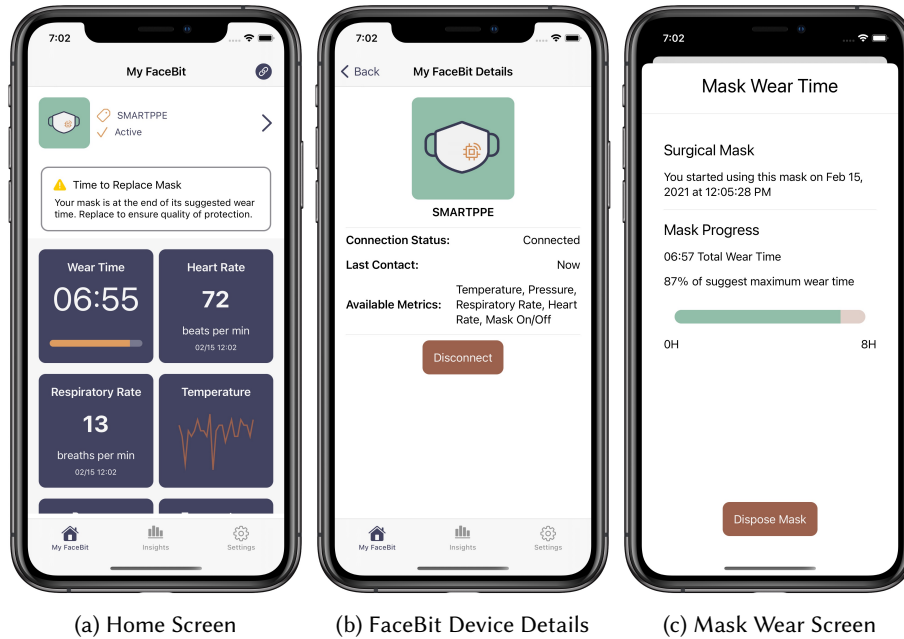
7:02

My FaceBit

SMARTPPE
Active

Time to Replace Mask
Your mask is at the end of its suggested wear time. Replace to ensure quality of protection.

Wear Time
06:55

Heart Rate
72
beats per min
02/15 12:02

Respiratory Rate
13
breaths per min
02/15 12:02

Temperature

My FaceBit Insights Settings

(a) Home Screen

7:02

Back My FaceBit Details

SMARTPPE

Connection Status: Connected
Last Contact: Now
Available Metrics: Temperature, Pressure, Respiratory Rate, Heart Rate, Mask On/Off

Disconnect

My FaceBit Insights Settings

(b) FaceBit Device Details

7:02

Mask Wear Time

Surgical Mask
You started using this mask on Feb 15, 2021 at 12:05:28 PM

Mask Progress
06:57 Total Wear Time
87% of suggest maximum wear time

0H 8H

Dispose Mask

(c) Mask Wear Screen